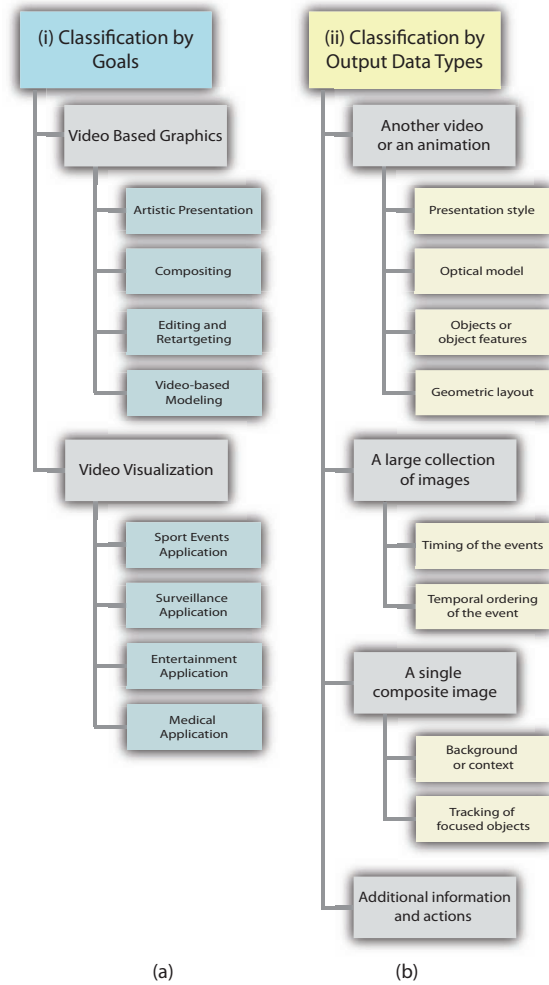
(i) Classification by Goals

Video Based Graphics

Artistic Presentation

Compositing

Editing and Retartgeting

Video-based Modeling

Video Visualization

Sport Events Application

Surveillance Application

Entertainment Application

Medical Application

(a)

(ii) Classification by Output Data Types

Another video or an animation

Presentation style

Optical model

Objects or object features

Geometric layout

A large collection of images

Timing of the events

Temporal ordering of the event

A single composite image

Background or context

Tracking of focused objects

Additional information and actions

(b)